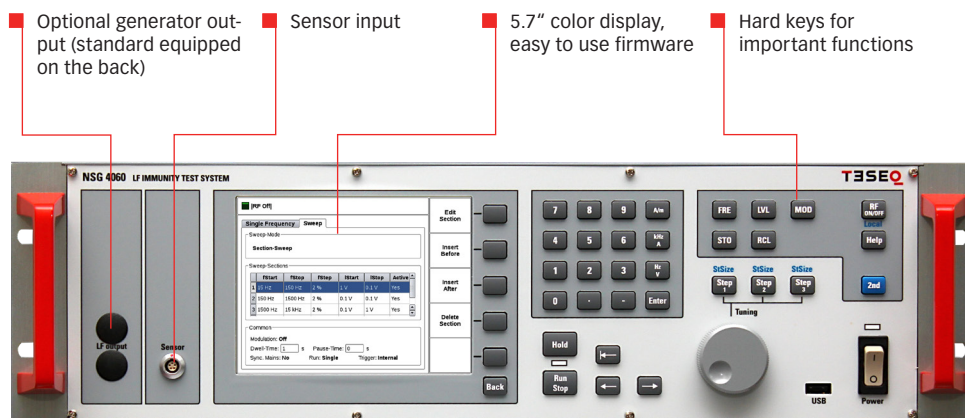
Optional generator output (standard equipped on the back)

Sensor input

5.7" color display, easy to use firmware

Hard keys for important functions

NSG 4060 LF IMMUNITY TEST SYSTEM

TESEQ

[RF Off]

Single Frequency | Sweep

Sweep-Mode

Section-Sweep

Sweep-Sections

|   | fStart | fStop | fStep | Start | Stop | Active |
|---|---|---|---|---|---|---|
| 1 | 15 Hz | 150 Hz | 2 % | 1 V | 0.1 V | Yes |
| 2 | 150 Hz | 1500 Hz | 2 % | 0.1 V | 0.1 V | Yes |
| 3 | 1500 Hz | 15 kHz | 2 % | 0.1 V | 1 V | Yes |

Common

Modulation: Off

Dwell-Time: 1 s Pause-Time: 0 s

Sync. Mains: No Run: Single Trigger: Internal

Edit Section

Insert Before

Insert After

Delete Section

Back

7 8 9 A/m

4 5 6 kHz A

1 2 3 Hz V

0 . - Enter

Hold

Run Stop

FRE LVL MOD RF ON/OFF

Local

STO RCL Help

StSize StSize StSize

Step 1 Step 2 Step 3

Tuning

2nd

LF output

Sensor

USB

Power